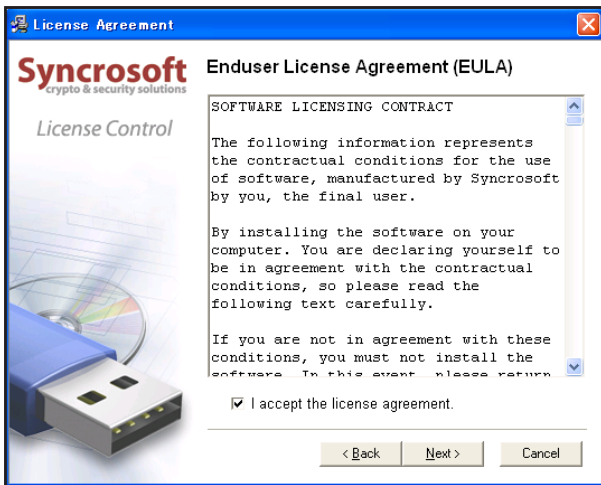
License Agreement

Syncrosoft
crypto & security solutions

License Control

Enduser License Agreement (EULA)

SOFTWARE LICENSING CONTRACT

The following information represents the contractual conditions for the use of software, manufactured by Syncrosoft by you, the final user.

By installing the software on your computer. You are declaring yourself to be in agreement with the contractual conditions, so please read the following text carefully.

If you are not in agreement with these conditions, you must not install the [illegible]

I accept the license agreement.

< Back
Next >
Cancel